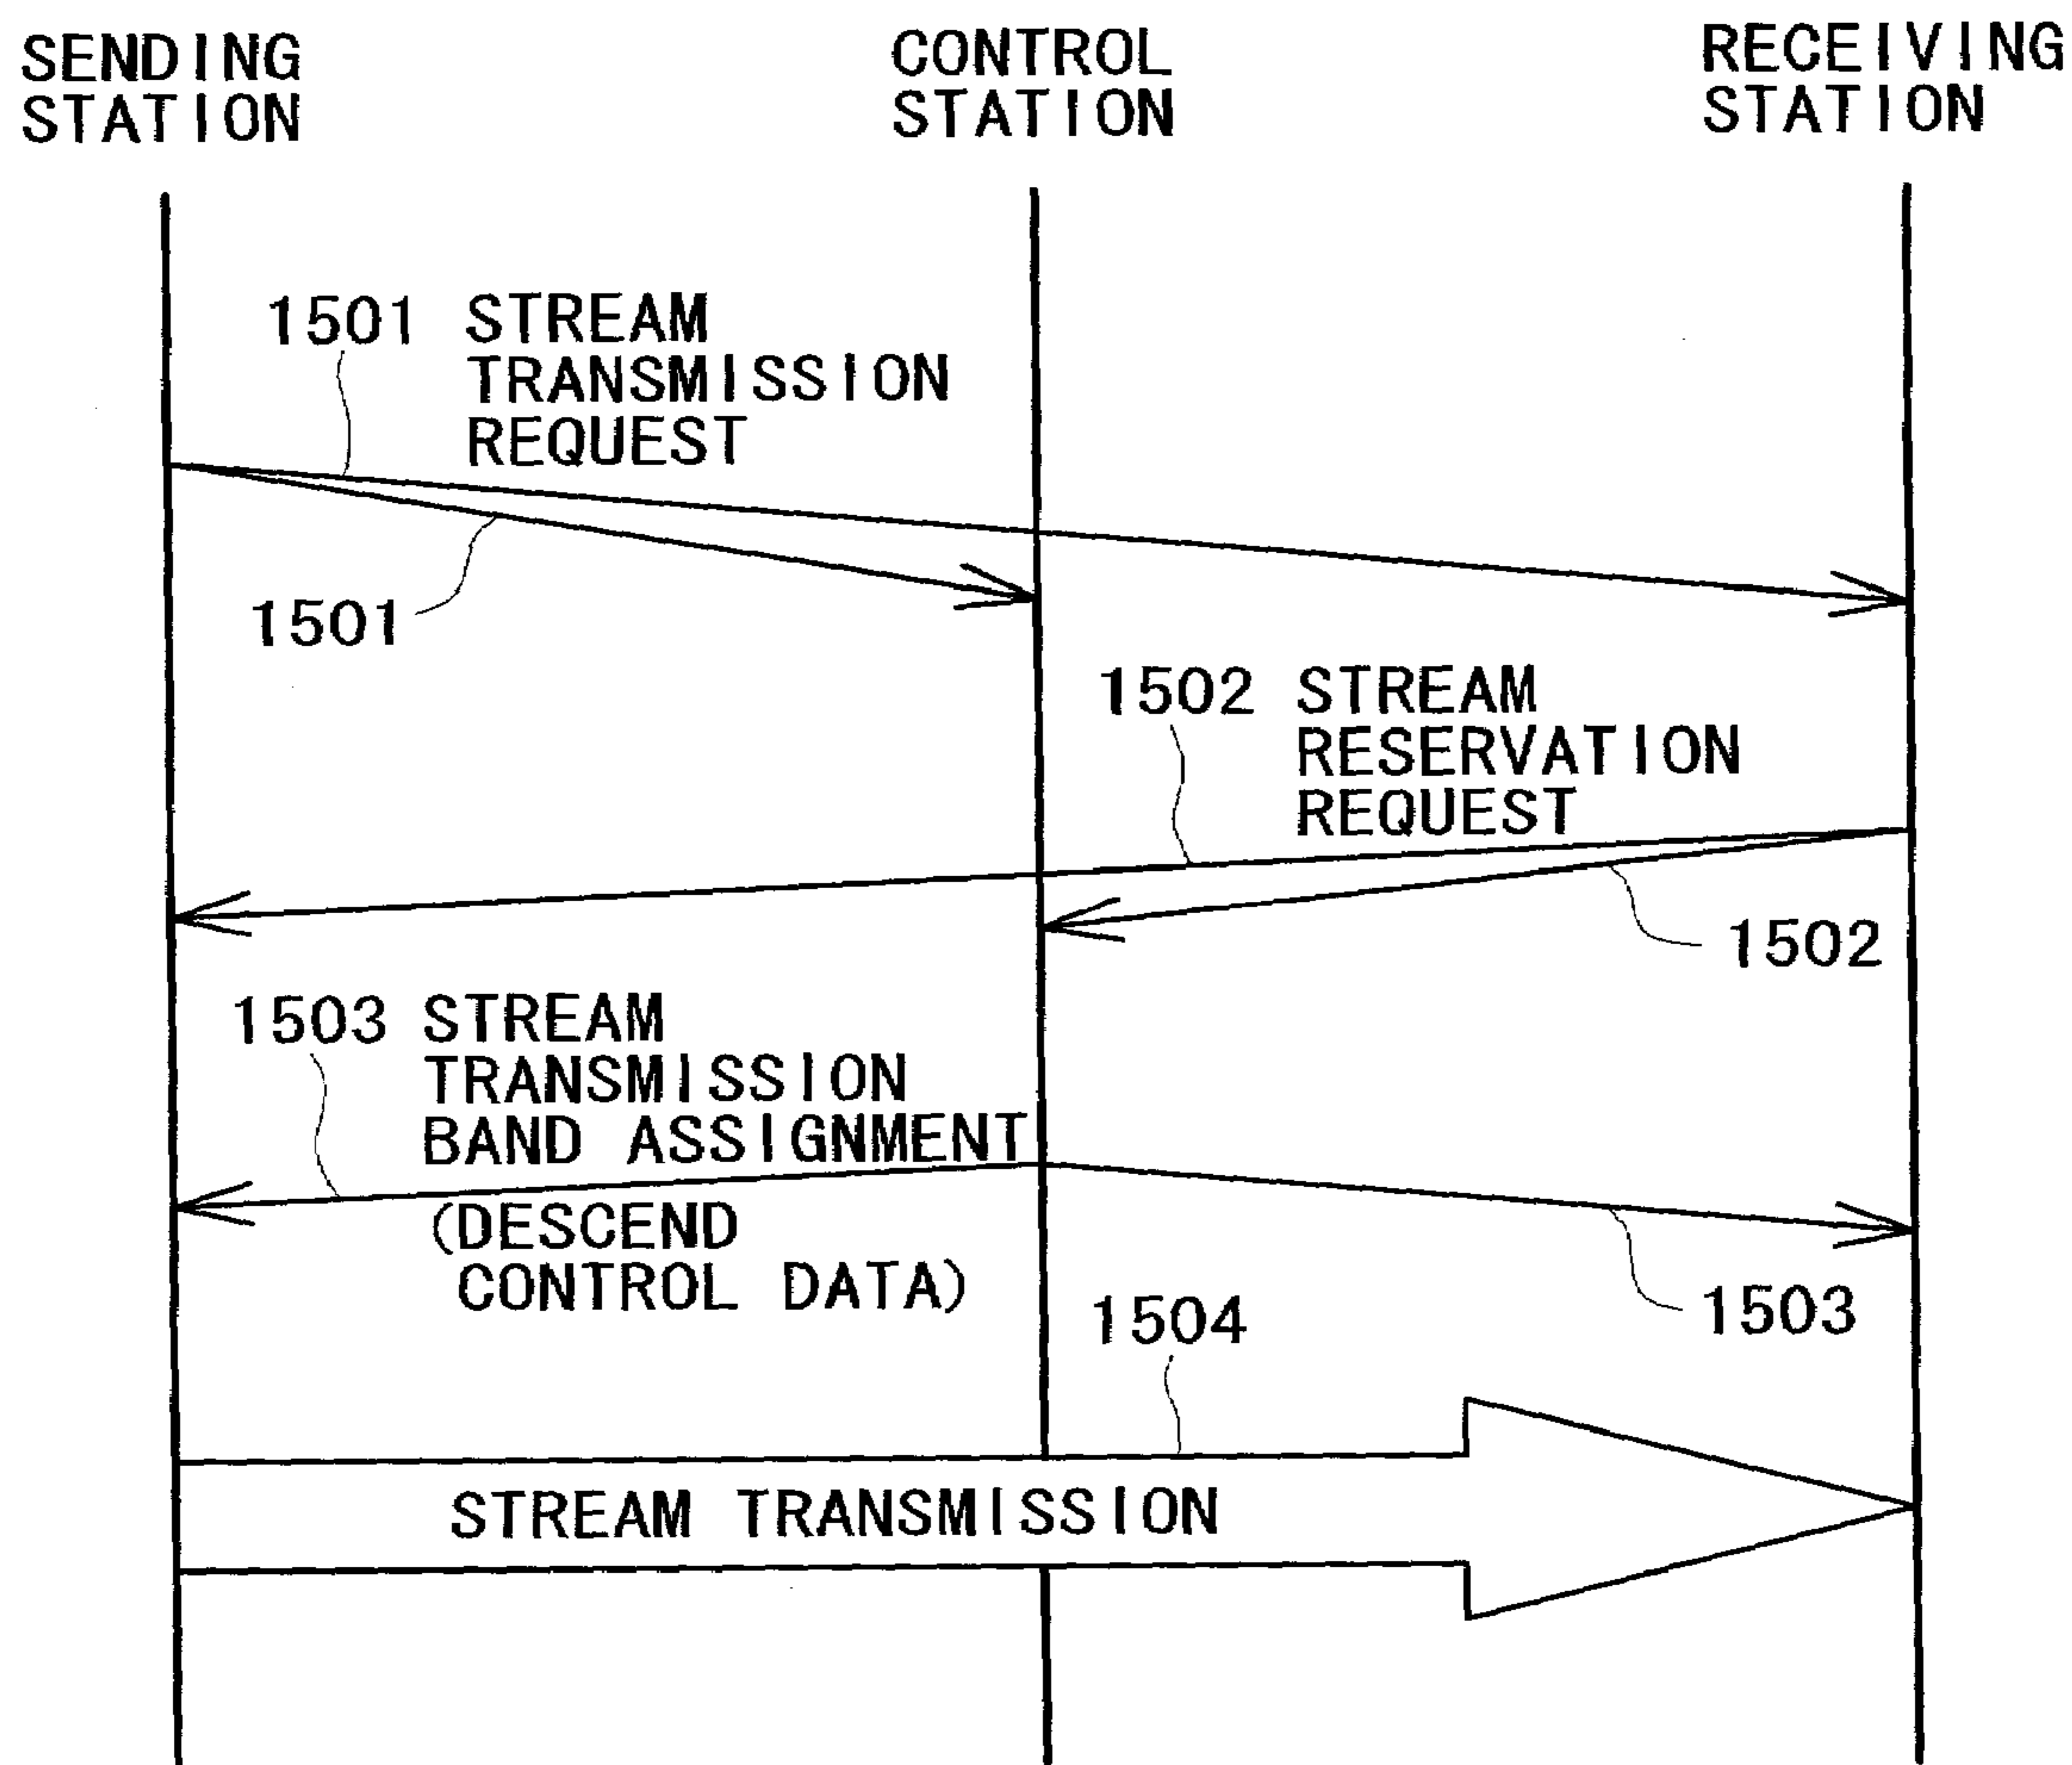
SENDING STATION

CONTROL STATION

RECEIVING STATION

1501 STREAM TRANSMISSION REQUEST

1501

1502 STREAM RESERVATION REQUEST

1502

1503 STREAM TRANSMISSION BAND ASSIGNMENT

(DESCEND CONTROL DATA)

1503

1504

STREAM TRANSMISSION